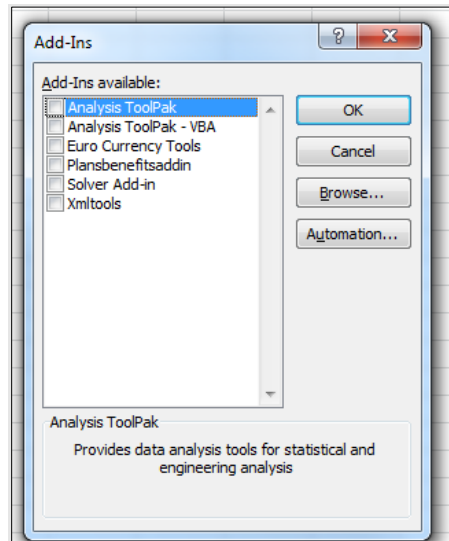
Add-Ins

?

X

Add-Ins available:

Analysis ToolPak
Analysis ToolPak - VBA
Euro Currency Tools
Plansbenefitsaddin
Solver Add-in
Xmltools

OK

Cancel

Browse...

Automation...

Analysis ToolPak

Provides data analysis tools for statistical and engineering analysis